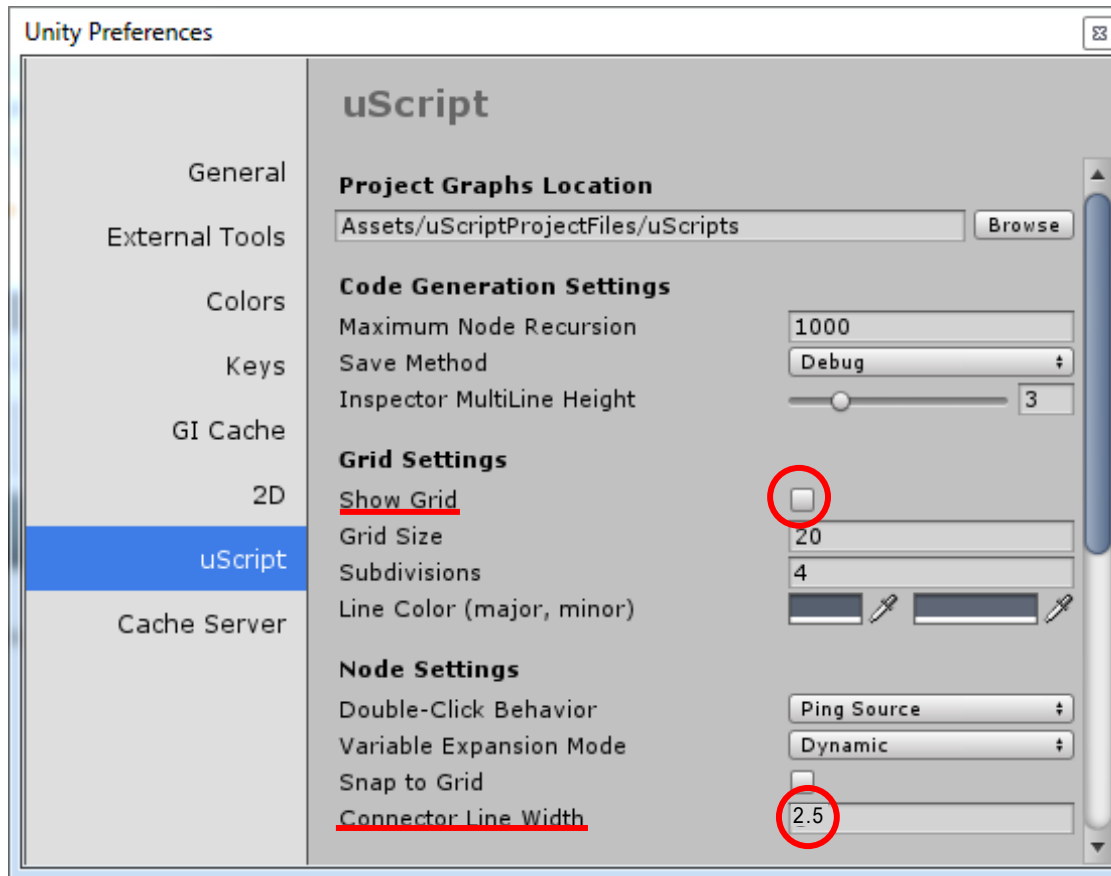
Unity Preferences

General

External Tools

Colors

Keys

GI Cache

2D

uScript

Cache Server

uScript

Project Graphs Location

Assets/uScriptProjectFiles/uScripts

Browse

Code Generation Settings

Maximum Node Recursion 1000

Save Method Debug

Inspector MultiLine Height 3

Grid Settings

Show Grid

Grid Size 20

Subdivisions 4

Line Color (major, minor)

Node Settings

Double-Click Behavior Ping Source

Variable Expansion Mode Dynamic

Snap to Grid

Connector Line Width 2.5